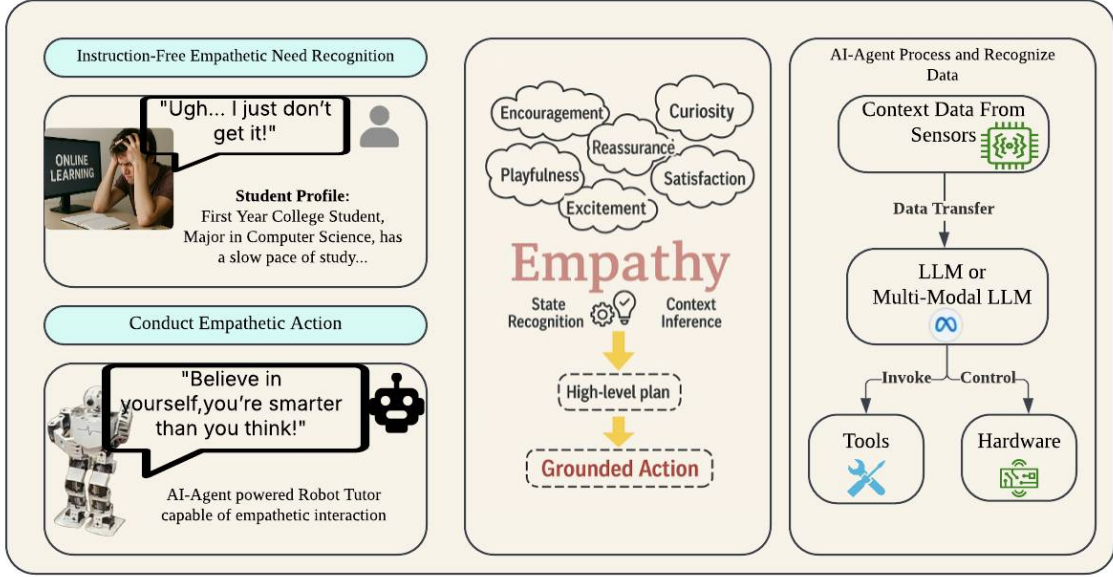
Instruction-Free Empathetic Need Recognition

"Ugh... I just don't get it!"

ONLINE LEARNING

**Student Profile:**
First Year College Student, Major in Computer Science, has a slow pace of study...

Conduct Empathetic Action

"Believe in yourself,you're smarter than you think!"

AI-Agent powered Robot Tutor capable of empathetic interaction

Encouragement
Curiosity
Reassurance
Playfulness
Satisfaction
Excitement

Empathy

State Recognition
Context Inference

High-level plan

Grounded Action

AI-Agent Process and Recognize Data

Context Data From Sensors

Data Transfer

LLM or Multi-Modal LLM

Invoke
Control

Tools

Hardware